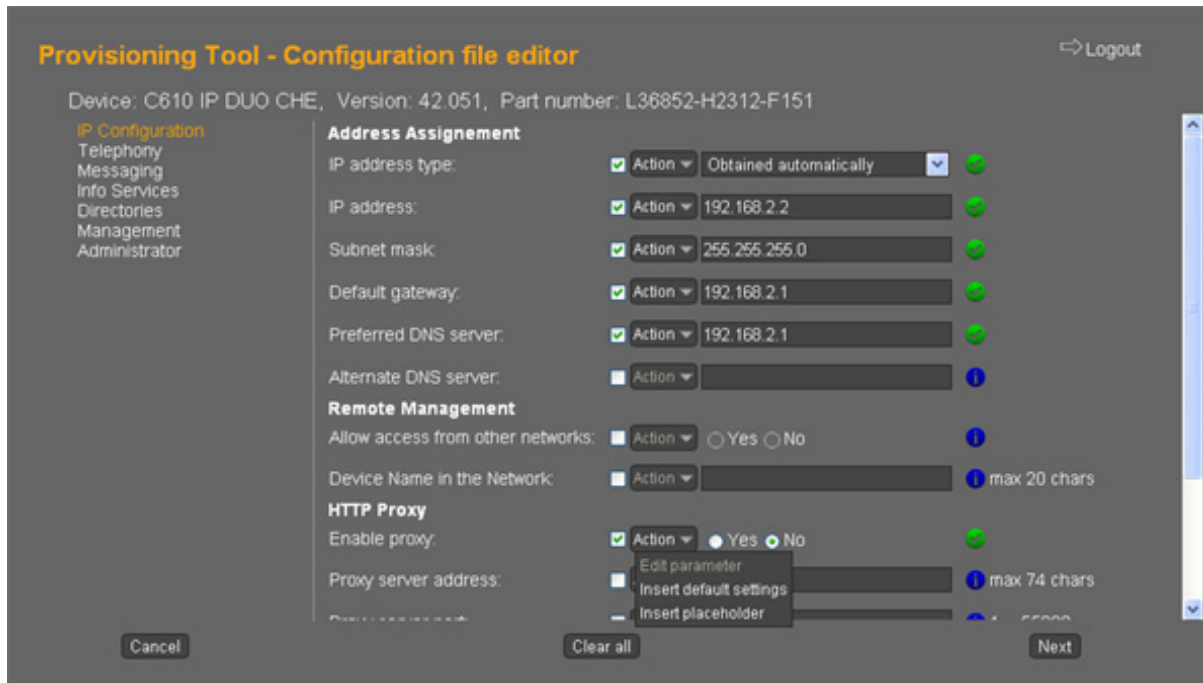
Provisioning Tool - Configuration file editor

⇨Logout

Device: C610 IP DUO CHE, Version: 42.051, Part number: L36852-H2312-F151

IP Configuration
Telephony
Messaging
Info Services
Directories
Management
Administrator

Address Assignement

IP address type: Action Obtained automatically

IP address: Action 192.168.2.2

Subnet mask: Action 255.255.255.0

Default gateway: Action 192.168.2.1

Preferred DNS server: Action 192.168.2.1

Alternate DNS server: Action

Remote Management

Allow access from other networks: Action Yes No

Device Name in the Network: Action max 20 chars

HTTP Proxy

Enable proxy: Action Yes No

Edit parameter
Insert default settings
Insert placeholder

Proxy server address: max 74 chars

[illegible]

Cancel Clear all Next